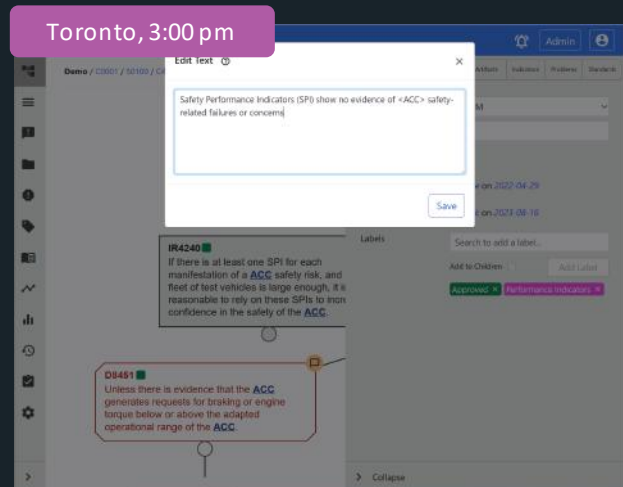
Toronto, 3:00 pm

Admin

Demo / C0001 / S0100 / C

Edit Text

×

Safety Performance Indicators (SPI) show no evidence of <ACC> safety-related failures or concerns

Save

Artifacts Indicators Problems Standards

M

r on 2022-04-29

t on 2023-08-16

Labels

Search to add a label...

Add to Children

Add Label

Approved × Performance Indicators ×

IR4240
If there is at least one SPI for each manifestation of a ACC safety risk, and fleet of test vehicles is large enough, it i reasonable to rely on these SPIs to iron confidence in the safety of the ACC.

D8451
Unless there is evidence that the ACC generates requests for braking or engine torque below or above the adapted operational range of the ACC.

Collapse